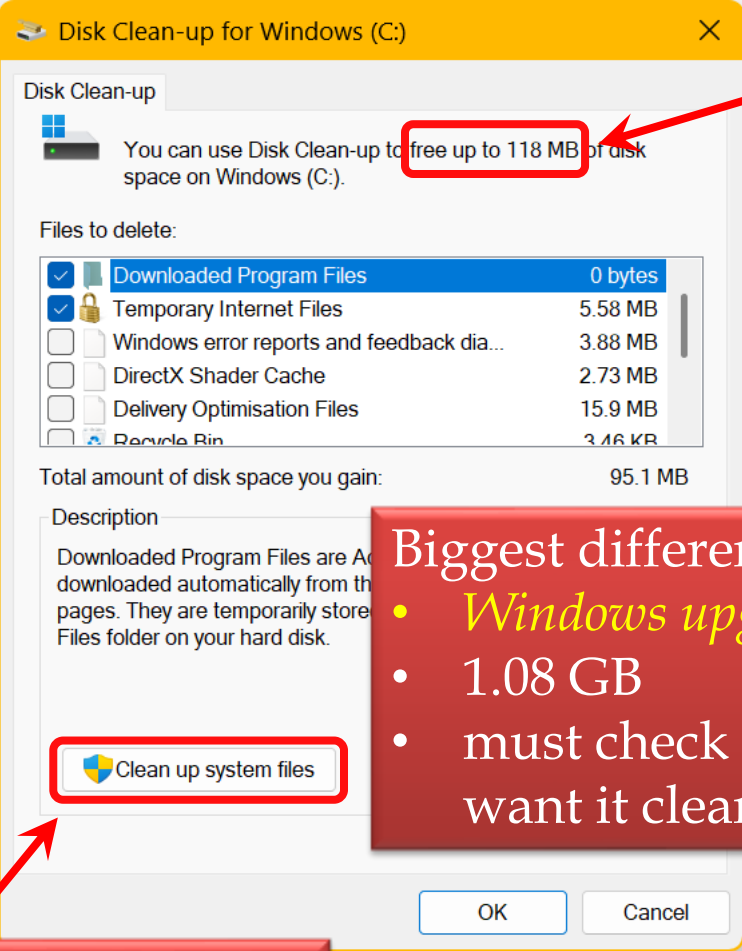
Disk Clean-up for Windows (C:)

Disk Clean-up

You can use Disk Clean-up to free up to 118 MB of disk space on Windows (C:).

Files to delete:

| | | |
|---|---|---|
| ☑ | Downloaded Program Files | 0 bytes |
| ☑ | Temporary Internet Files | 5.58 MB |
| ☐ | Windows error reports and feedback dia... | 3.88 MB |
| ☐ | DirectX Shader Cache | 2.73 MB |
| ☐ | Delivery Optimisation Files | 15.9 MB |
| ☐ | Recycle Bin | 3.46 KB |

Total amount of disk space you gain: 95.1 MB

Description

Downloaded Program Files are A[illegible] downloaded automatically from th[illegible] pages. They are temporarily store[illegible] Files folder on your hard disk.

Clean up system files

Biggest differen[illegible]
• Windows up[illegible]
• 1.08 GB
• must check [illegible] want it clea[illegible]

OK
Cancel